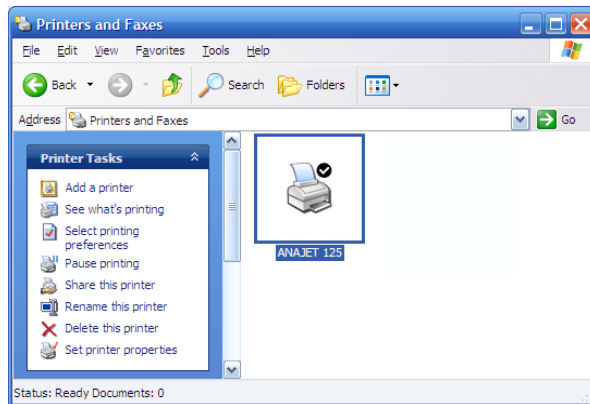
Printers and Faxes

File Edit View Favorites Tools Help

Back Search Folders

Address Printers and Faxes Go

Printer Tasks

Add a printer
See what's printing
Select printing preferences
Pause printing
Share this printer
Rename this printer
Delete this printer
Set printer properties

ANAJET 125

Status: Ready Documents: 0